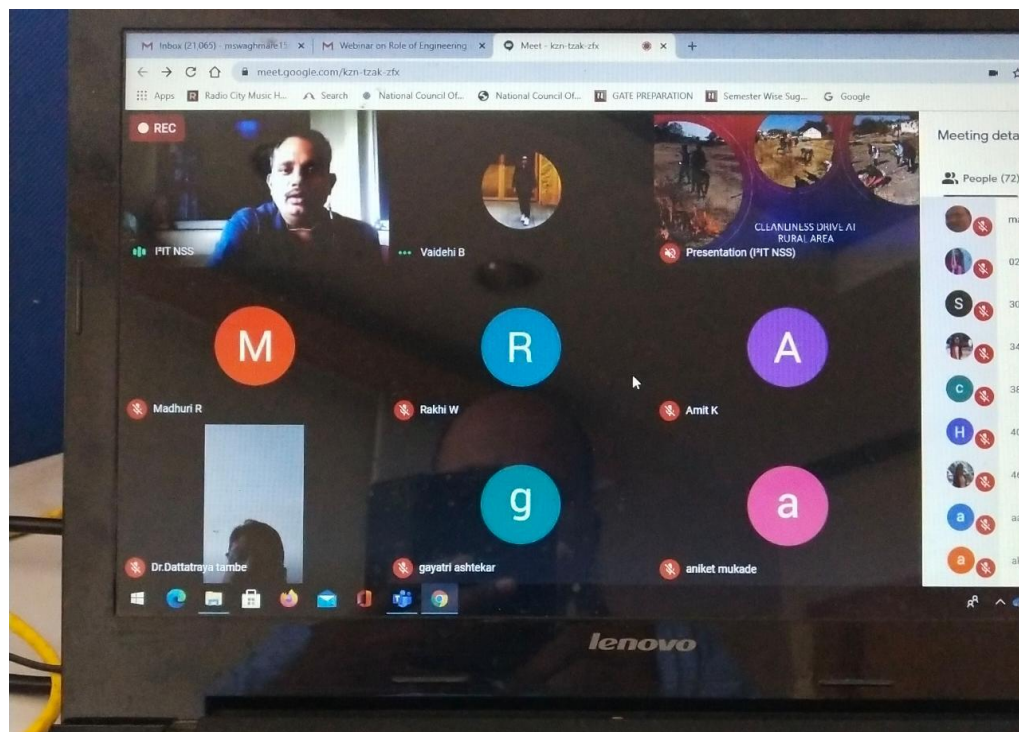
M Inbox (21,065) - mswaghmare15 ×
M Webinar on Role of Engineering ×
Meet - kzn-tzak-zfx ×
+

meet.google.com/kzn-tzak-zfx

Apps Radio City Music H... Search National Council Of... National Council Of... GATE PREPARATION Semester Wise Sug... Google

REC

PIT NSS

Vaidehi B

CLEANLINESS DRIVE AT RURAL AREA

Presentation (PIT NSS)

Meeting deta

People (72)

M

Madhuri R

R

Rakhi W

A

Amit K

S

C

H

Dr.Dattatraya tambe

g

gayatri ashtekar

a

aniket mukade

a

a

lenovo